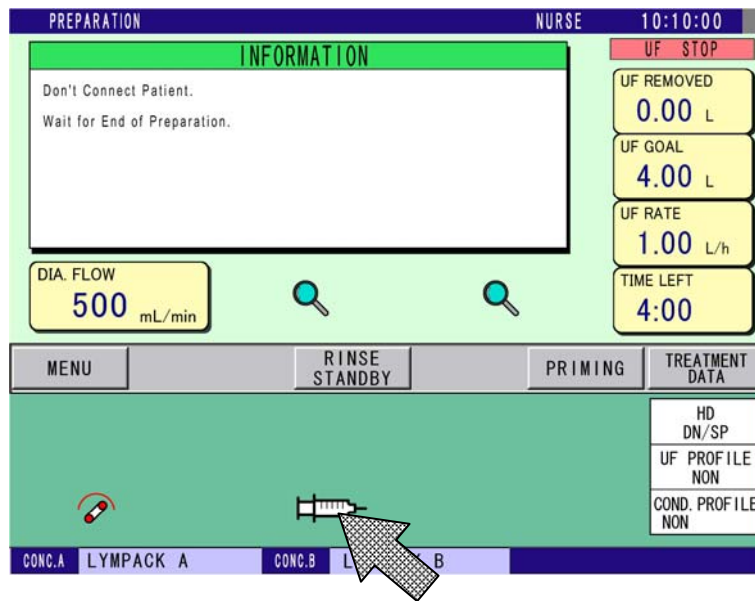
PREPARATION

NURSE

10:10:00

UF STOP

INFORMATION

Don't Connect Patient.

Wait for End of Preparation.

UF REMOVED
0.00 L

UF GOAL
4.00 L

UF RATE
1.00 L/h

DIA. FLOW
500 mL/min

TIME LEFT
4:00

MENU

RINSE STANDBY

PRIMING

TREATMENT DATA

HD DN/SP

UF PROFILE NON

COND. PROFILE NON

CONC.A LYMPACK A

CONC.B L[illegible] B